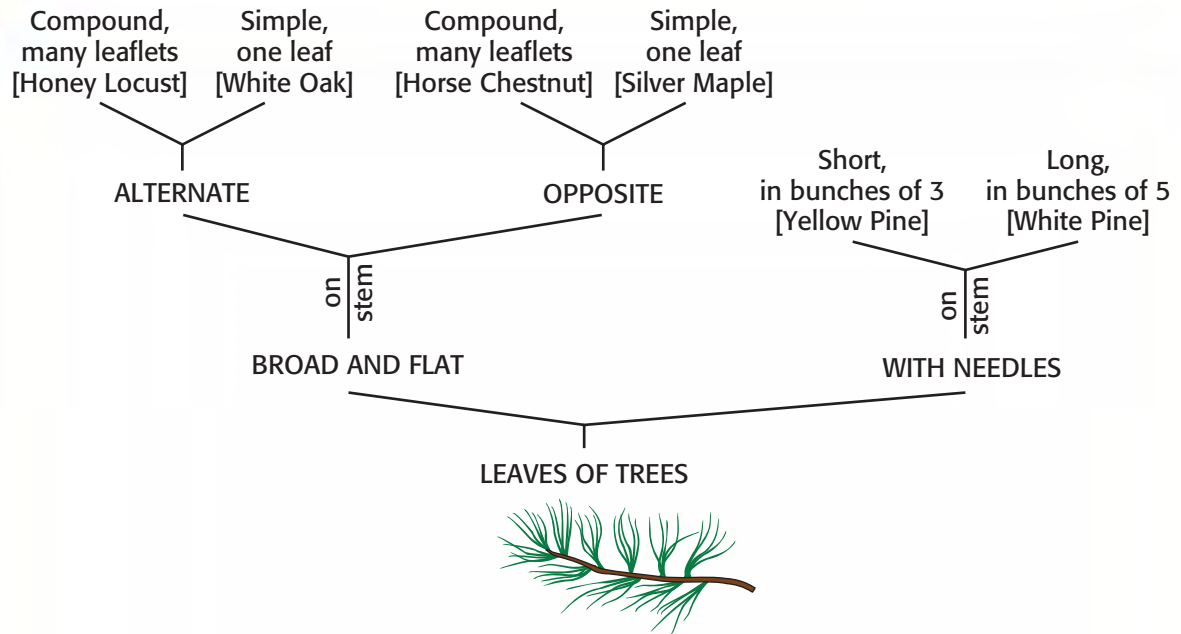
Compound, many leaflets [Honey Locust]

Simple, one leaf [White Oak]

Compound, many leaflets [Horse Chestnut]

Simple, one leaf [Silver Maple]

ALTERNATE

OPPOSITE

Short, in bunches of 3 [Yellow Pine]

Long, in bunches of 5 [White Pine]

on stem

on stem

BROAD AND FLAT

WITH NEEDLES

LEAVES OF TREES